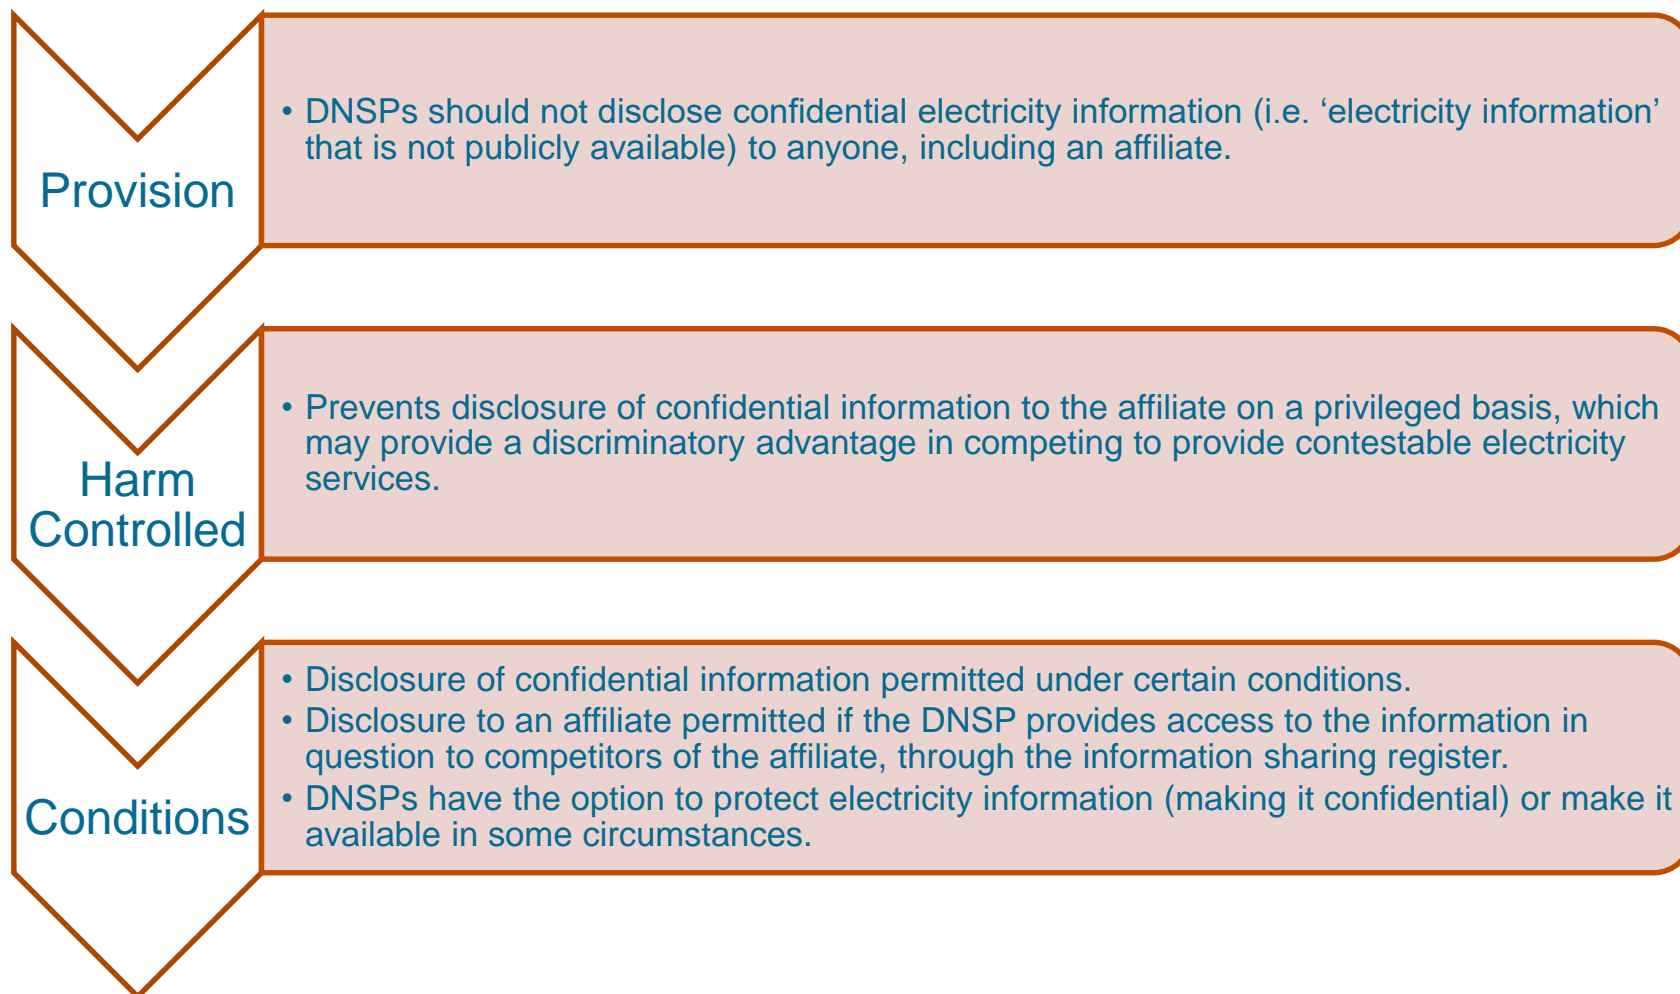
Provision

• DNSPs should not disclose confidential electricity information (i.e. ‘electricity information’ that is not publicly available) to anyone, including an affiliate.

Harm Controlled

• Prevents disclosure of confidential information to the affiliate on a privileged basis, which may provide a discriminatory advantage in competing to provide contestable electricity services.

Conditions

• Disclosure of confidential information permitted under certain conditions.
• Disclosure to an affiliate permitted if the DNSP provides access to the information in question to competitors of the affiliate, through the information sharing register.
• DNSPs have the option to protect electricity information (making it confidential) or make it available in some circumstances.